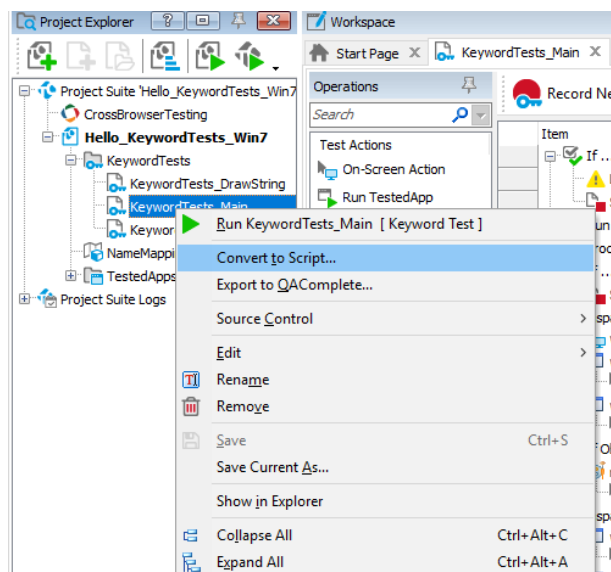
Project Explorer

Project Suite 'Hello_KeywordTests_Win7
CrossBrowserTesting
Hello_KeywordTests_Win7
KeywordTests
KeywordTests_DrawString
KeywordTests_Main
Keywor
NameMappi
TestedApps
Project Suite Logs

Workspace
Start Page
KeywordTests_Main
Operations
Search
Test Actions
On-Screen Action
Run TestedApp
Record Ne
Item
If ..

Run KeywordTests_Main [ Keyword Test ]
Convert to Script...
Export to QAComplete...
Source Control
Edit
Rename
Remove
Save Ctrl+S
Save Current As...
Show in Explorer
Collapse All Ctrl+Alt+C
Expand All Ctrl+Alt+A